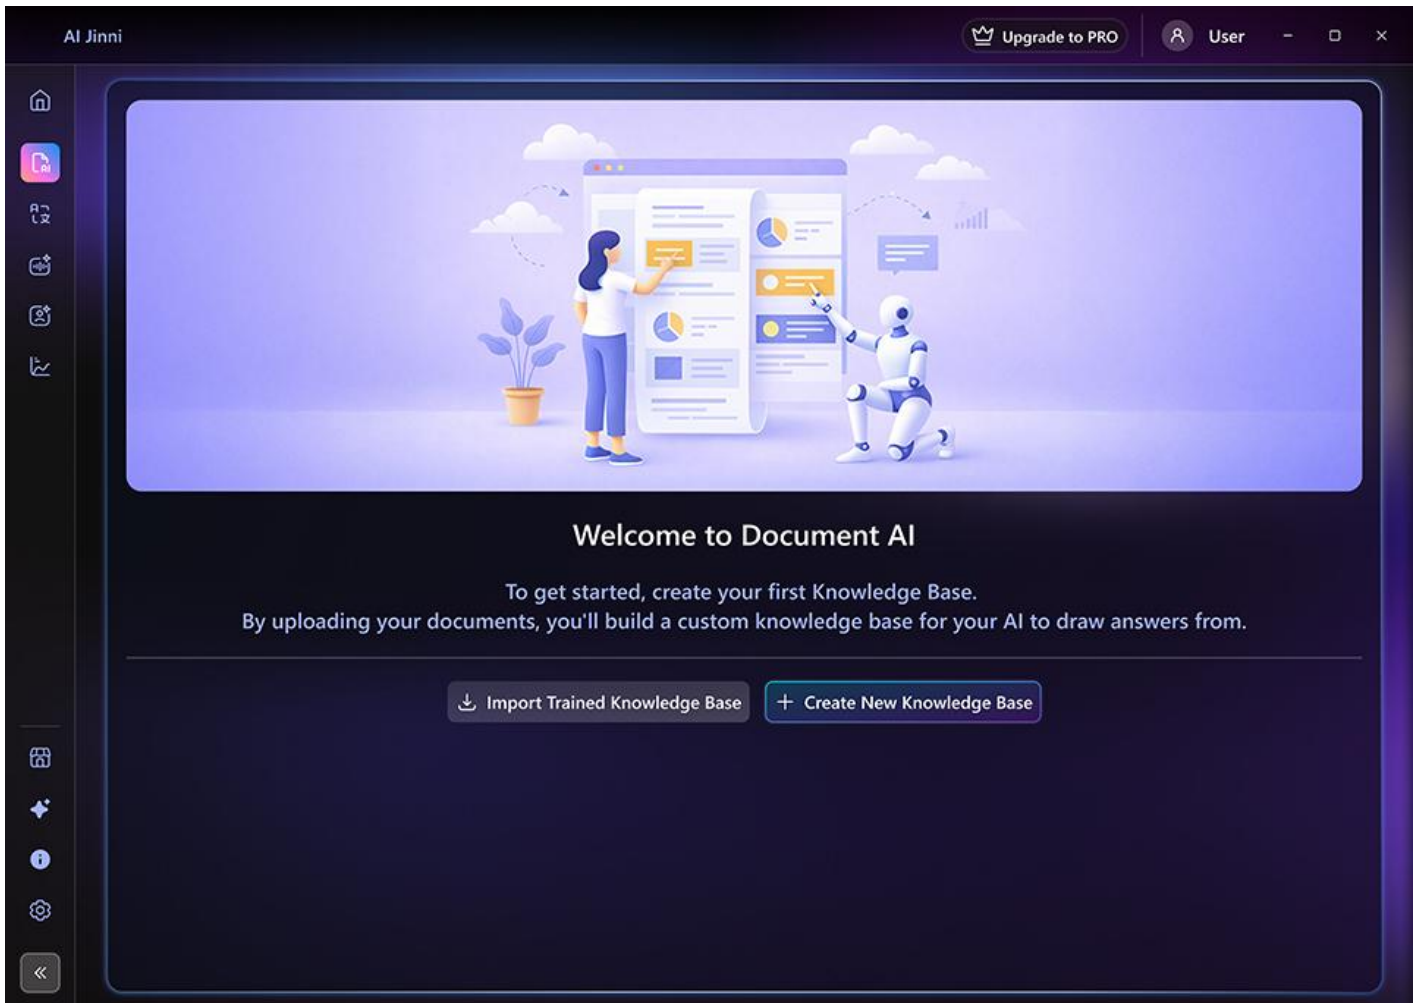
AI Jinni

Upgrade to PRO

User

Welcome to Document AI

To get started, create your first Knowledge Base.
By uploading your documents, you'll build a custom knowledge base for your AI to draw answers from.

Import Trained Knowledge Base

Create New Knowledge Base